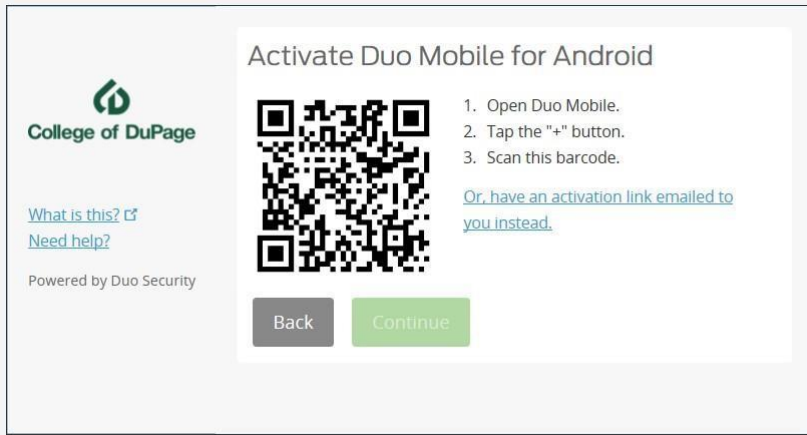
College of DuPage

What is this?
Need help?

Powered by Duo Security

Activate Duo Mobile for Android

1. Open Duo Mobile.
2. Tap the "+" button.
3. Scan this barcode.

Or, have an activation link emailed to you instead.

Back

Continue